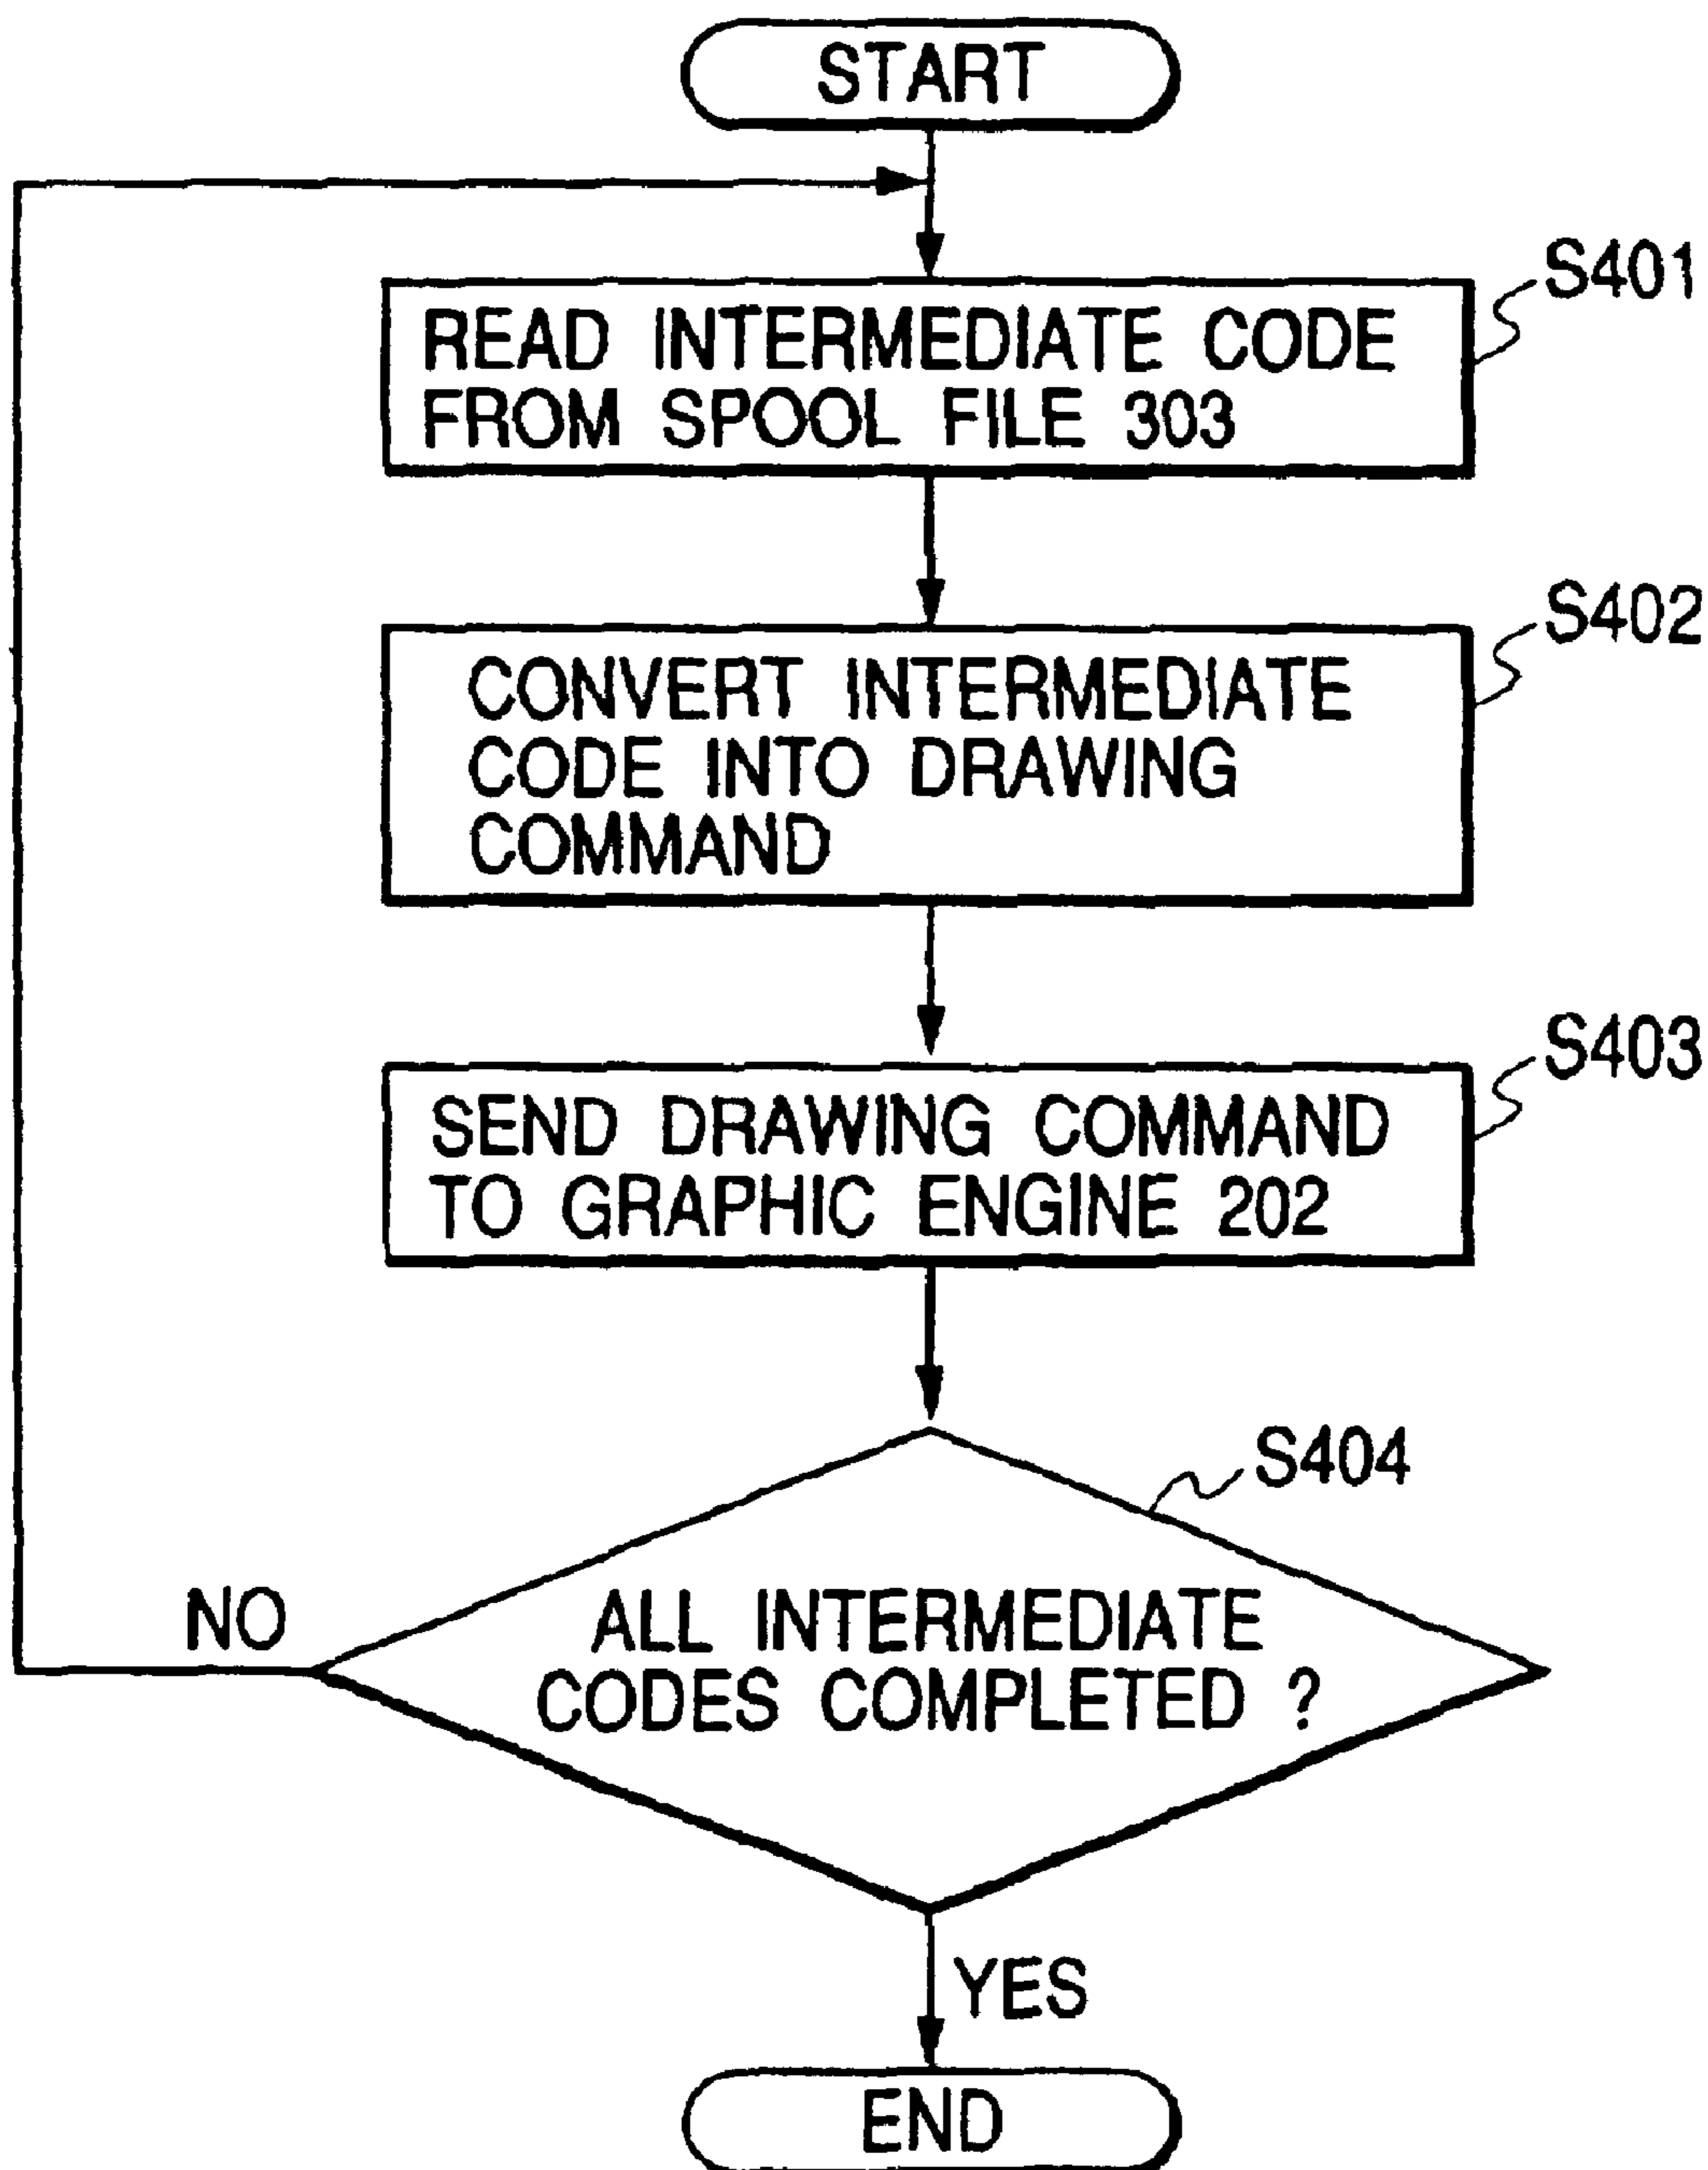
START

S401
READ INTERMEDIATE CODE FROM SPOOL FILE 303

S402
CONVERT INTERMEDIATE CODE INTO DRAWING COMMAND

S403
SEND DRAWING COMMAND TO GRAPHIC ENGINE 202

S404
ALL INTERMEDIATE CODES COMPLETED ?

NO

YES

END